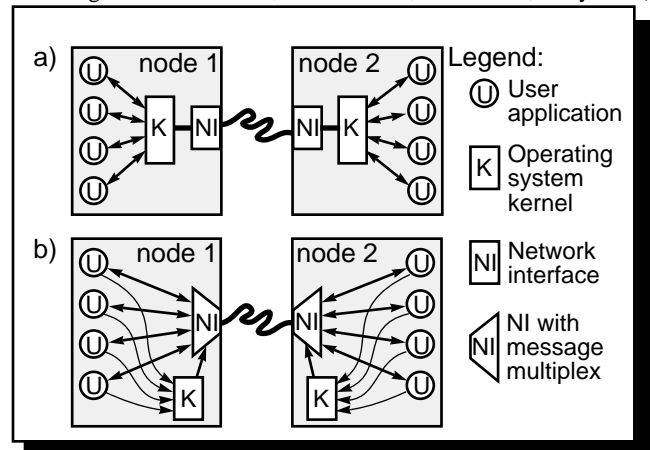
a)

node 1

U U U U K NI

node 2

NI K U U U U

b)

node 1

U U U U NI K

node 2

NI K U U U U

Legend:

U User application

K Operating system kernel

NI Network interface

NI NI with message multiplex